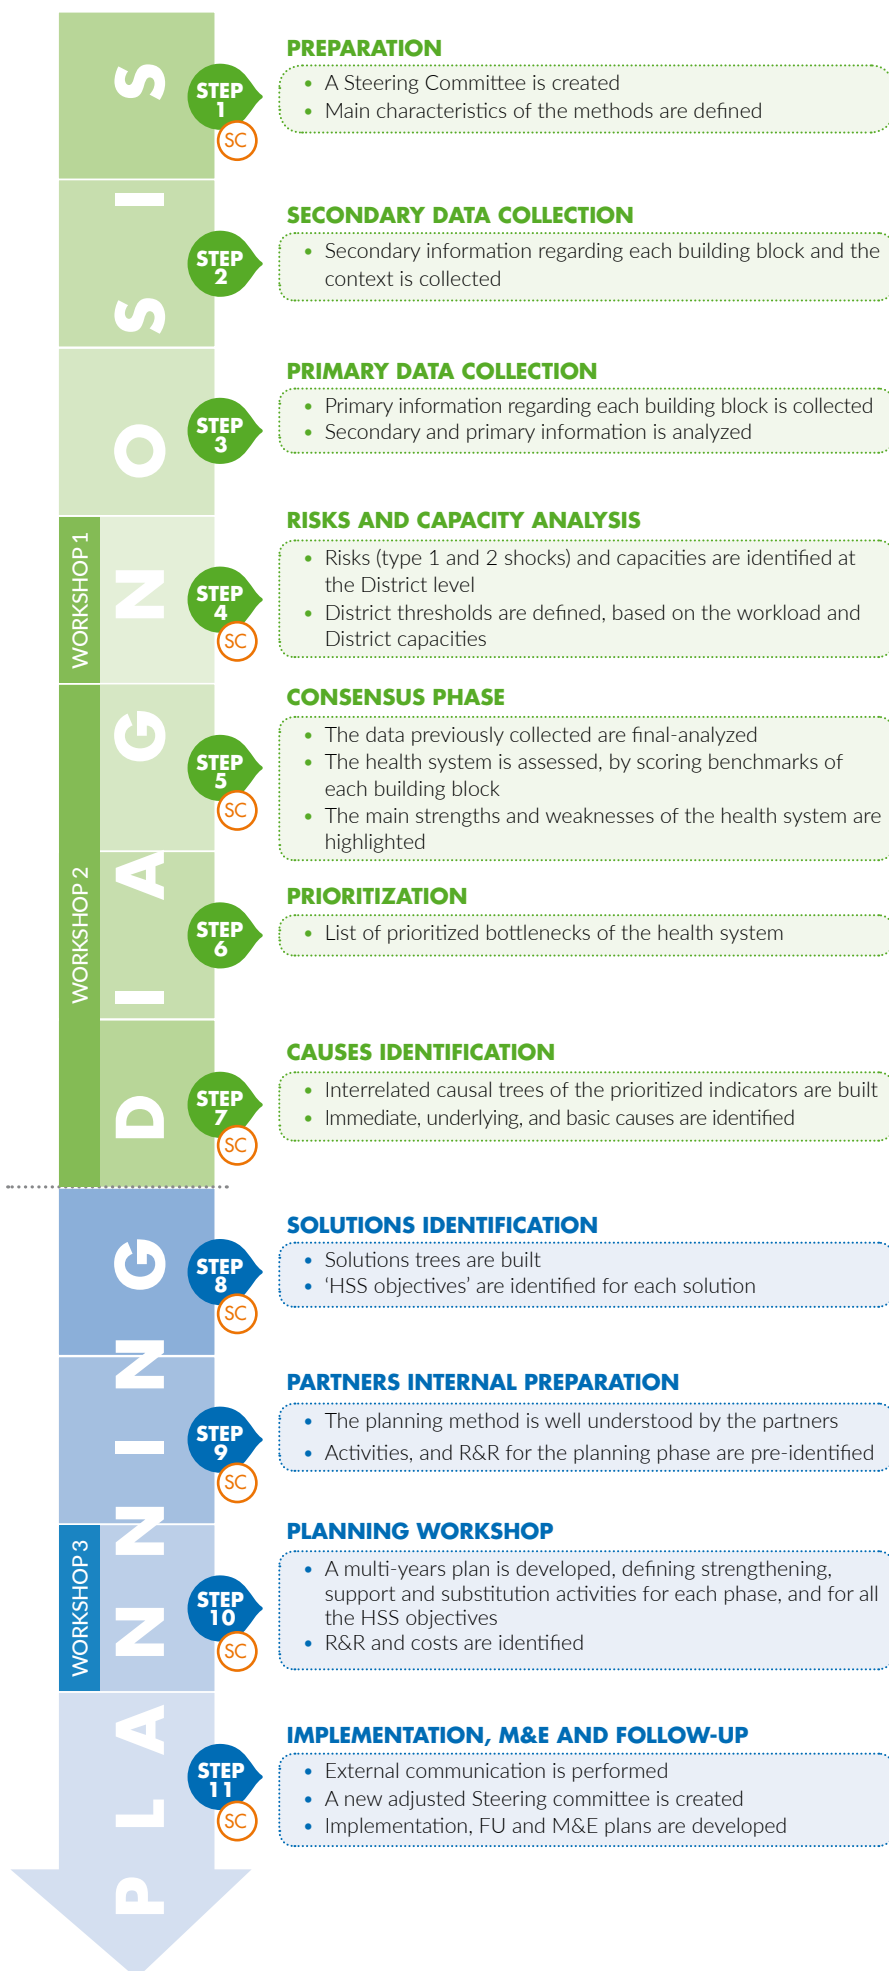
DIAGNOSIS

WORKSHOP 1

WORKSHOP 2

STEP 1
SC

PREPARATION
• A Steering Committee is created
• Main characteristics of the methods are defined

STEP 2

SECONDARY DATA COLLECTION
• Secondary information regarding each building block and the context is collected

STEP 3

PRIMARY DATA COLLECTION
• Primary information regarding each building block is collected
• Secondary and primary information is analyzed

STEP 4
SC

RISKS AND CAPACITY ANALYSIS
• Risks (type 1 and 2 shocks) and capacities are identified at the District level
• District thresholds are defined, based on the workload and District capacities

STEP 5
SC

CONSENSUS PHASE
• The data previously collected are final-analyzed
• The health system is assessed, by scoring benchmarks of each building block
• The main strengths and weaknesses of the health system are highlighted

STEP 6

PRIORITIZATION
• List of prioritized bottlenecks of the health system

STEP 7
SC

CAUSES IDENTIFICATION
• Interrelated causal trees of the prioritized indicators are built
• Immediate, underlying, and basic causes are identified

PLANNING

WORKSHOP 3

STEP 8
SC

SOLUTIONS IDENTIFICATION
• Solutions trees are built
• 'HSS objectives' are identified for each solution

STEP 9
SC

PARTNERS INTERNAL PREPARATION
• The planning method is well understood by the partners
• Activities, and R&R for the planning phase are pre-identified

STEP 10
SC

PLANNING WORKSHOP
• A multi-years plan is developed, defining strengthening, support and substitution activities for each phase, and for all the HSS objectives
• R&R and costs are identified

STEP 11
SC

IMPLEMENTATION, M&E AND FOLLOW-UP
• External communication is performed
• A new adjusted Steering committee is created
• Implementation, FU and M&E plans are developed